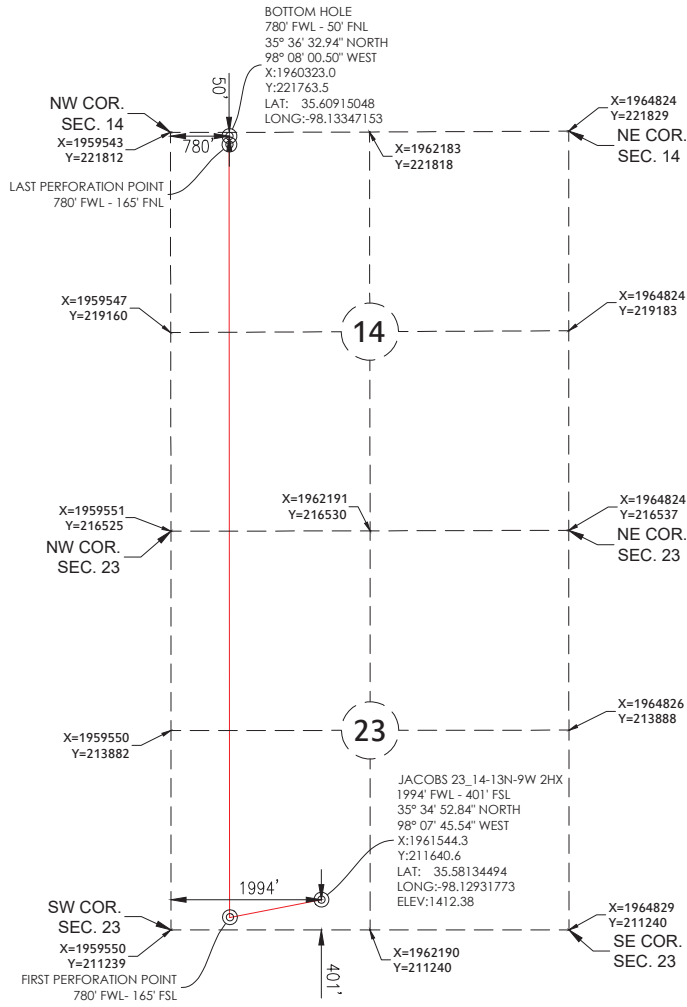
BOTTOM HOLE
780' FWL - 50' FNL
35° 36' 32.94" NORTH
98° 08' 00.50" WEST
X:1960323.0
Y:221763.5
LAT: 35.60915048
LONG:-98.13347153

50'

NW COR.
SEC. 14
X=1959543
Y=221812

780'

X=1964824
Y=221829
NE COR.
SEC. 14

X=1962183
Y=221818

LAST PERFORATION POINT
780' FWL - 165' FNL

X=1959547
Y=219160

14

X=1964824
Y=219183

X=1959551
Y=216525
NW COR.
SEC. 23

X=1962191
Y=216530

X=1964824
Y=216537
NE COR.
SEC. 23

X=1959550
Y=213882

23

X=1964826
Y=213888

JACOBS 23_14-13N-9W 2HX
1994' FWL - 401' FSL
35° 34' 52.84" NORTH
98° 07' 45.54" WEST
X:1961544.3
Y:211640.6
LAT: 35.58134494
LONG:-98.12931773
ELEV:1412.38

1994'

SW COR.
SEC. 23
X=1959550
Y=211239

FIRST PERFORATION POINT
780' FWL- 165' FSL

X=1962190
Y=211240

401'

X=1964829
Y=211240
SE COR.
SEC. 23